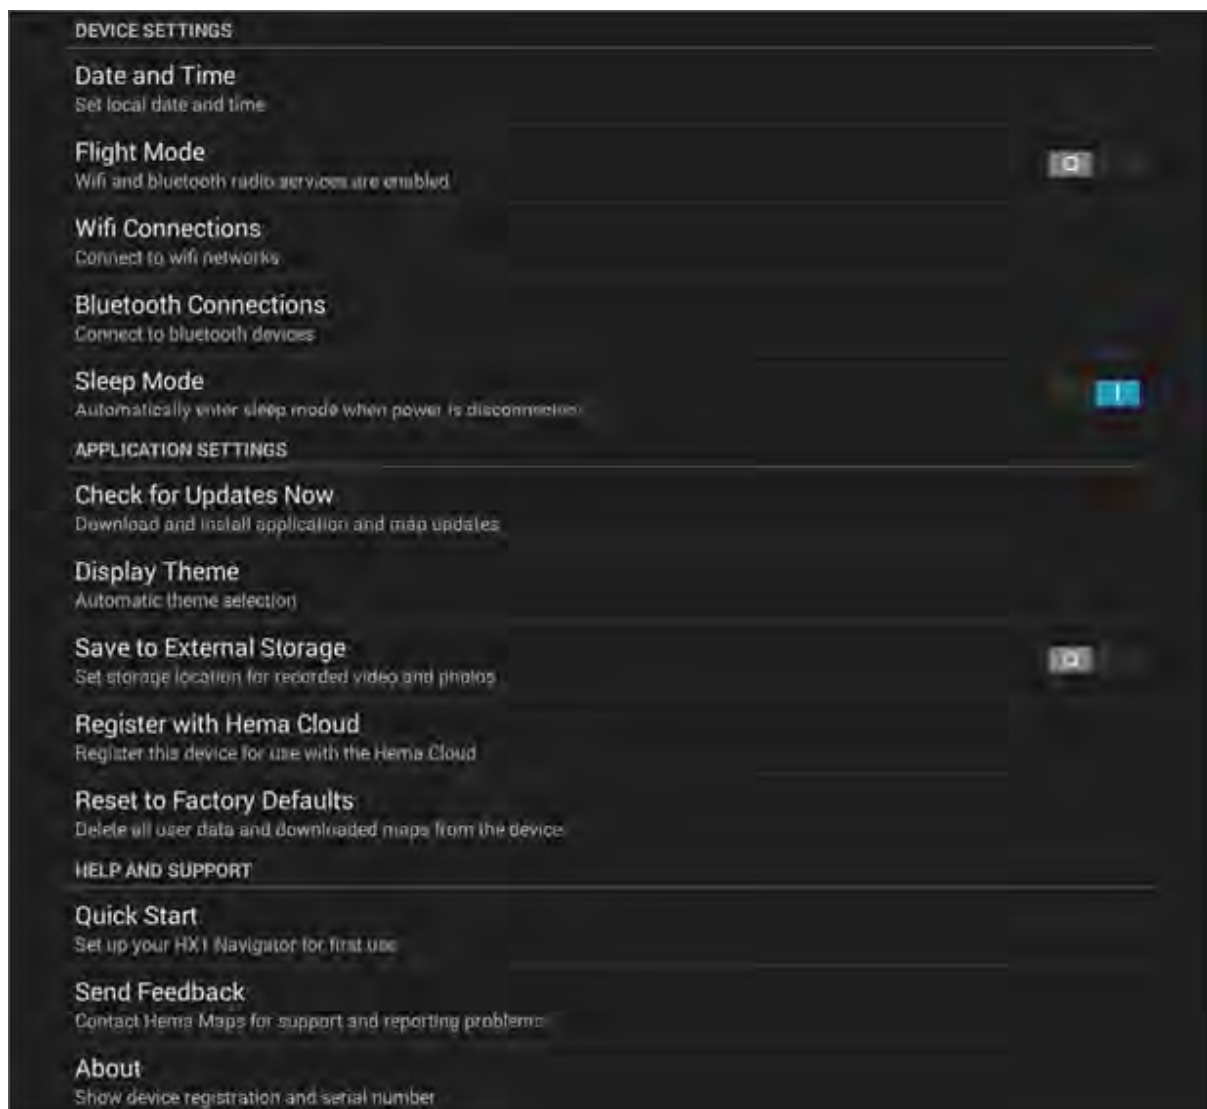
DEVICE SETTINGS

Date and Time
Set local date and time

Flight Mode
Wifi and bluetooth radio services are enabled

O

Wifi Connections
Connect to wifi networks

Bluetooth Connections
Connect to bluetooth devices

Sleep Mode
Automatically enter sleep mode when power is disconnected

I

APPLICATION SETTINGS

Check for Updates Now
Download and install application and map updates

Display Theme
Automatic theme selection

Save to External Storage
Set storage location for recorded video and photos

O

Register with Hema Cloud
Register this device for use with the Hema Cloud

Reset to Factory Defaults
Delete all user data and downloaded maps from the device

HELP AND SUPPORT

Quick Start
Set up your HX1 Navigator for first use

Send Feedback
Contact Hema Maps for support and reporting problems

About
Show device registration and serial number